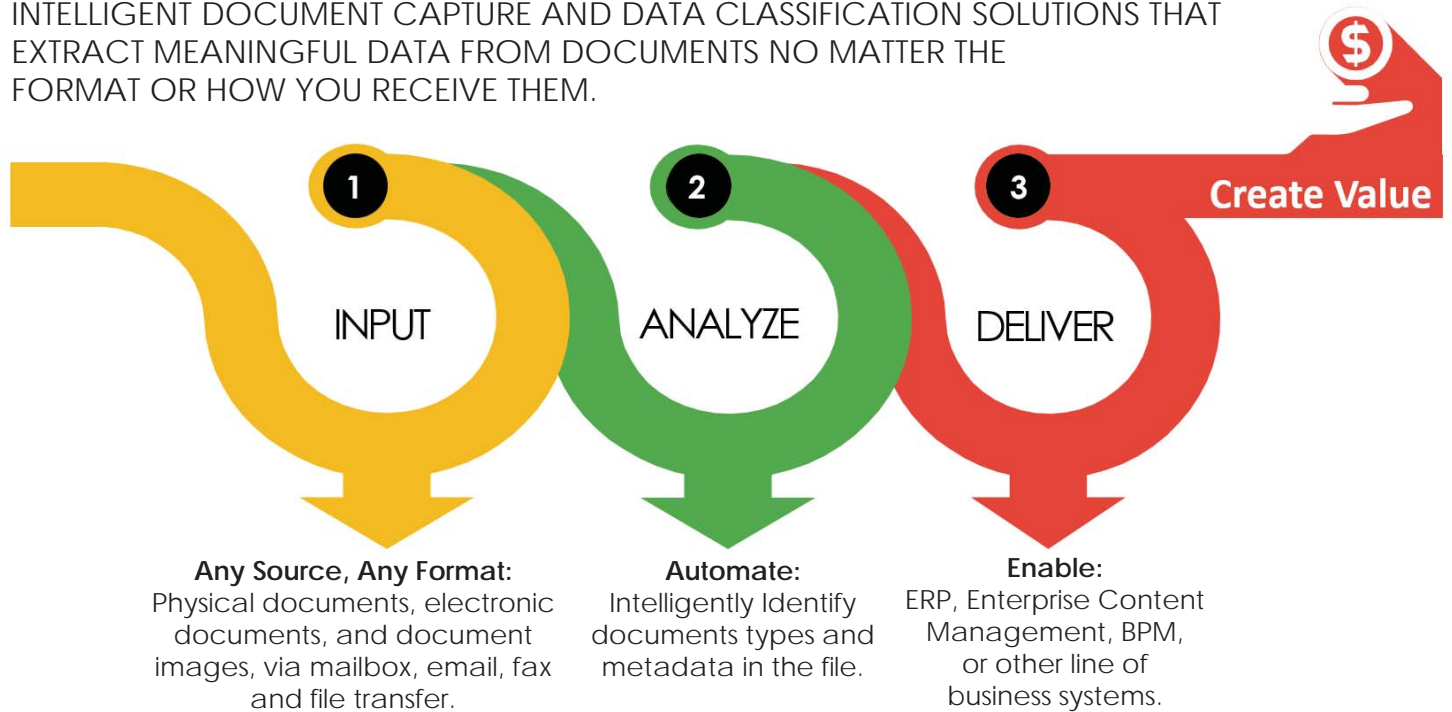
INTELLIGENT DOCUMENT CAPTURE AND DATA CLASSIFICATION SOLUTIONS THAT EXTRACT MEANINGFUL DATA FROM DOCUMENTS NO MATTER THE FORMAT OR HOW YOU RECEIVE THEM.

$

Create Value

1

INPUT

2

ANALYZE

3

DELIVER

**Any Source, Any Format:**
Physical documents, electronic documents, and document images, via mailbox, email, fax and file transfer.

**Automate:**
Intelligently Identify documents types and metadata in the file.

**Enable:**
ERP, Enterprise Content Management, BPM, or other line of business systems.